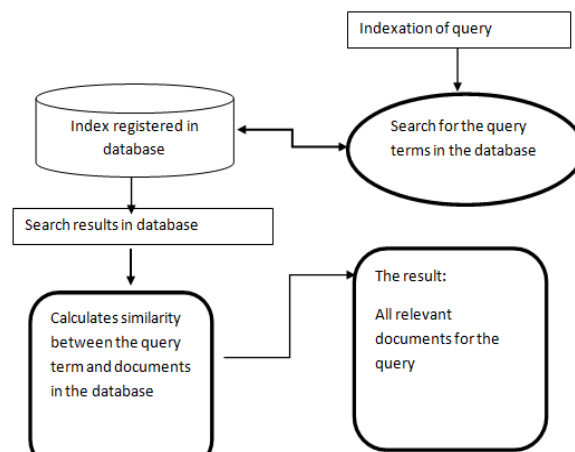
Indexation of query

Index registered in database

Search for the query terms in the database

Search results in database

Calculates similarity between the query term and documents in the database

The result:

All relevant documents for the query